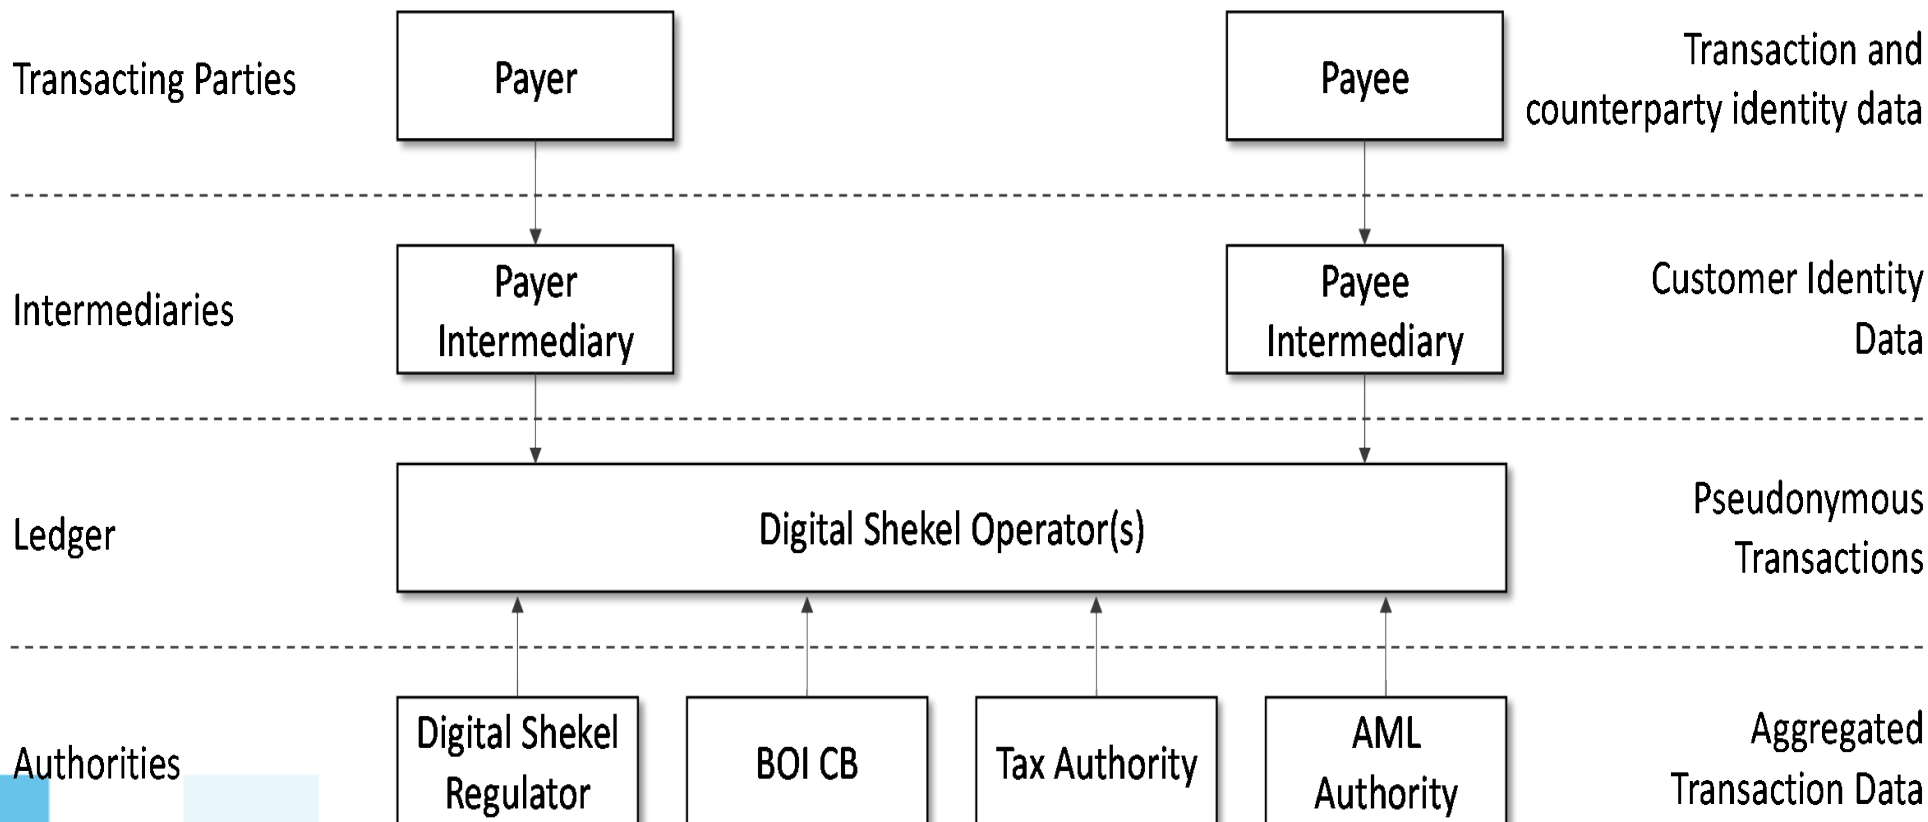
Transacting Parties

Payer

Payee

Transaction and counterparty identity data

Intermediaries

Payer Intermediary

Payee Intermediary

Customer Identity Data

Ledger

Digital Shekel Operator(s)

Pseudonymous Transactions

Authorities

Digital Shekel Regulator

BOI CB

Tax Authority

AML Authority

Aggregated Transaction Data